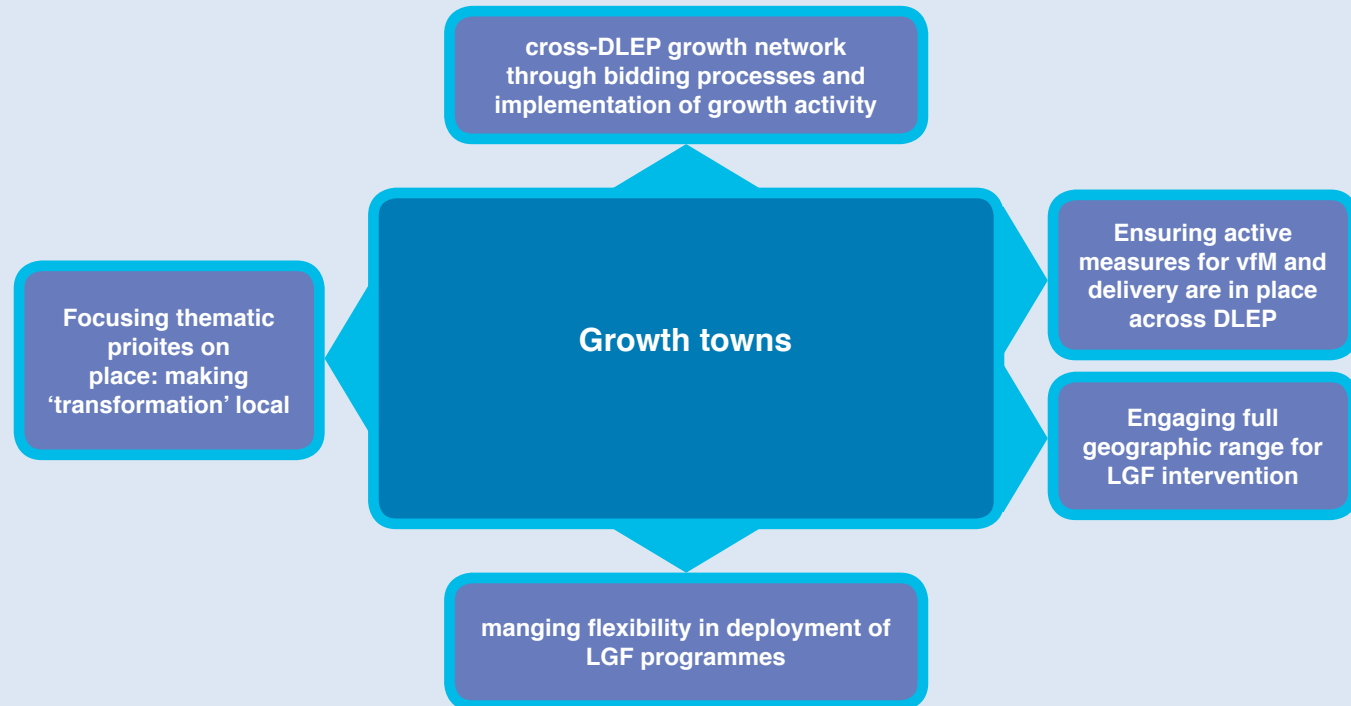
cross-DLEP growth network through bidding processes and implementation of growth activity

Focusing thematic prioites on place: making 'transformation' local

Growth towns

Ensuring active measures for vfM and delivery are in place across DLEP

Engaging full geographic range for LGF intervention

manging flexibility in deployment of LGF programmes